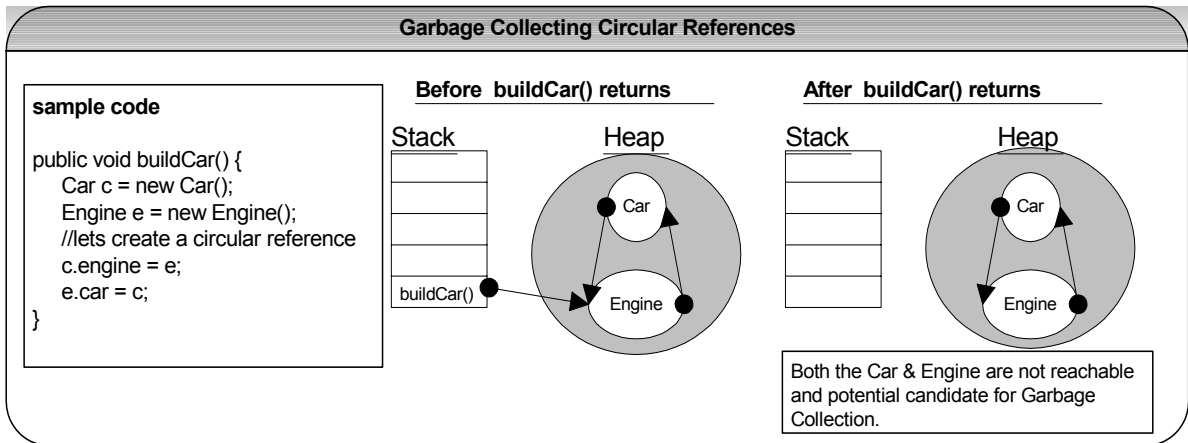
Garbage Collecting Circular References

sample code

public void buildCar() {
Car c = new Car();
Engine e = new Engine();
//lets create a circular reference
c.engine = e;
e.car = c;
}

Before buildCar() returns

Stack

Heap

buildCar()

Car

Engine

After buildCar() returns

Stack

Heap

Car

Engine

Both the Car & Engine are not reachable and potential candidate for Garbage Collection.